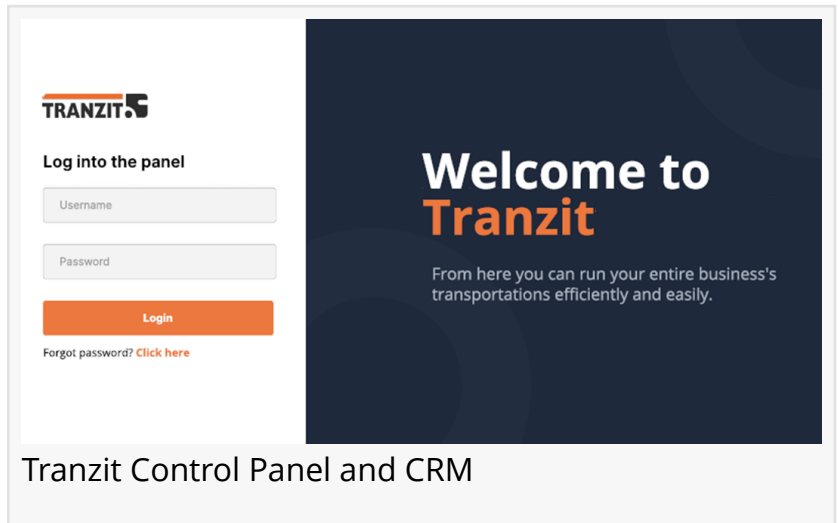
TRANZIT

Log into the panel

Username

Password

Login

Forgot password? Click here

Welcome to Tranzit

From here you can run your entire business's transportations efficiently and easily.

Tranzit Control Panel and CRM